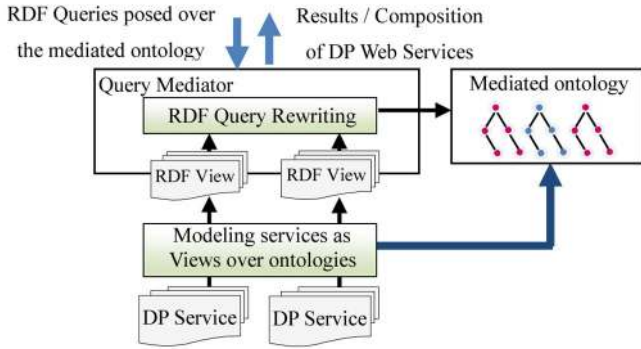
RDF Queries posed over the mediated ontology

Results / Composition of DP Web Services

Query Mediator

RDF Query Rewriting

Mediated ontology

RDF View

RDF View

Modeling services as Views over ontologies

DP Service

DP Service